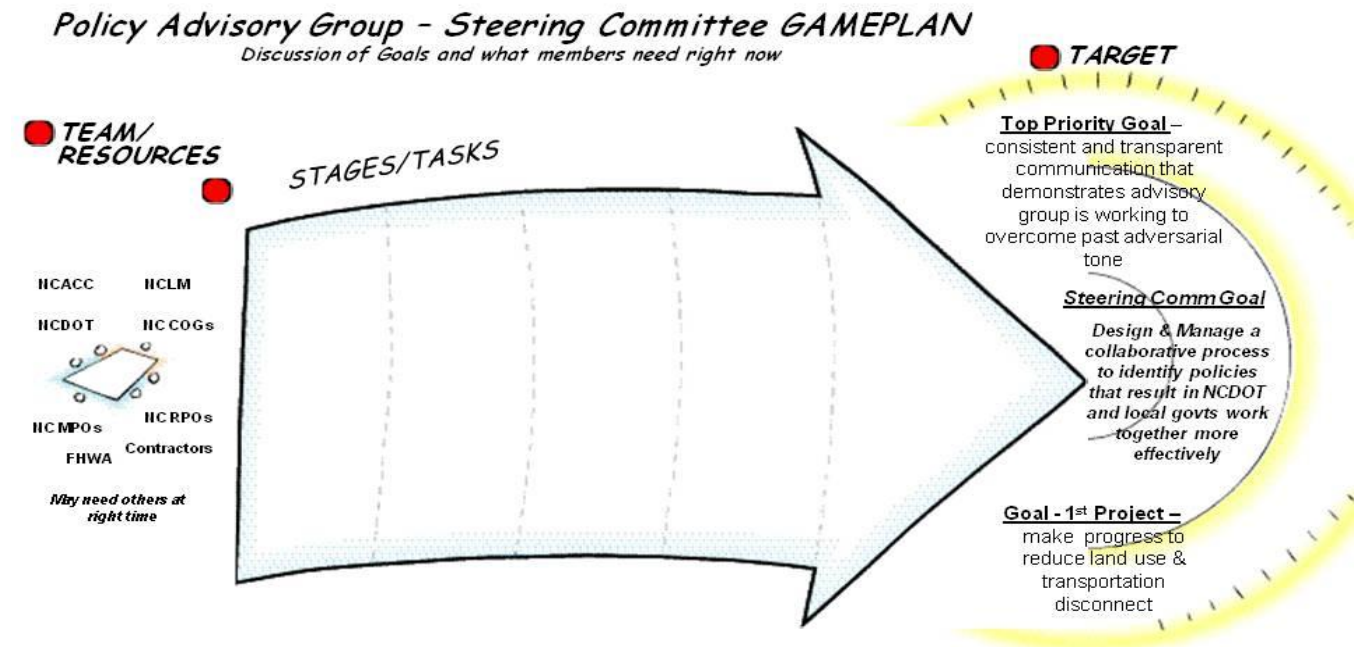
Policy Advisory Group – Steering Committee GAMEPLAN
Discussion of Goals and what members need right now

TARGET

TEAM/ RESOURCES

STAGES/TASKS

NCACC NCLM
NCDOT NC COGs
NC MPOs NC RPOs
FHWA Contractors

May need others at right time

Top Priority Goal – consistent and transparent communication that demonstrates advisory group is working to overcome past adversarial tone

Steering Comm Goal
Design & Manage a collaborative process to identify policies that result in NCDOT and local govts work together more effectively

Goal - 1st Project – make progress to reduce land use & transportation disconnect